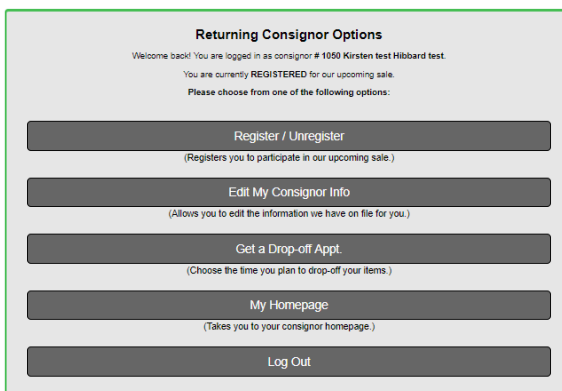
Returning Consignor Options

Welcome back! You are logged in as consignor # 1050 Kirsten test Hibbard test.

You are currently REGISTERED for our upcoming sale.

Please choose from one of the following options:

Register / Unregister

(Registers you to participate in our upcoming sale.)

Edit My Consignor Info

(Allows you to edit the information we have on file for you.)

Get a Drop-off Appt.

(Choose the time you plan to drop-off your items.)

My Homepage

(Takes you to your consignor homepage.)

Log Out